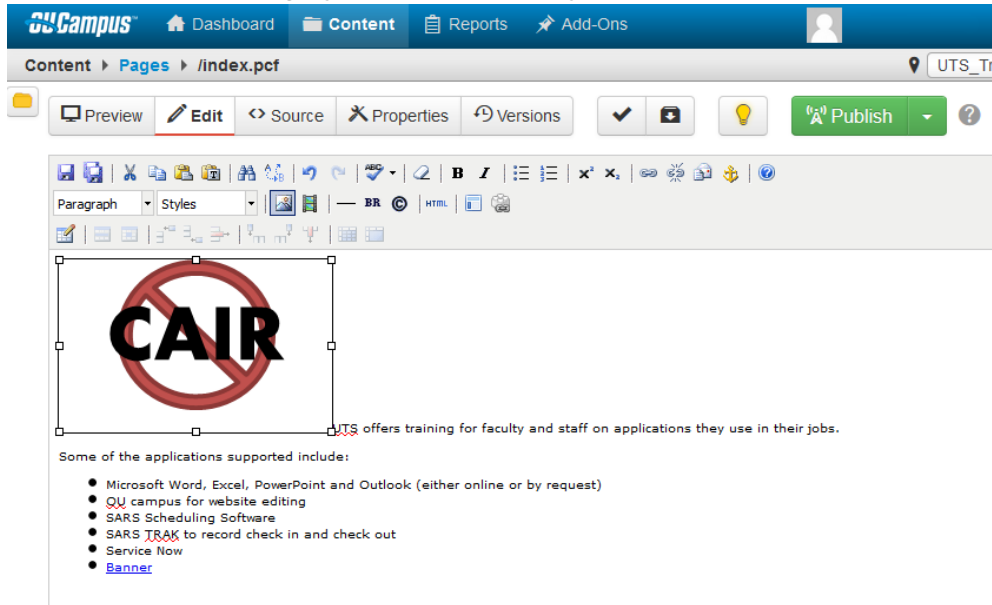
OUCampus Dashboard Content Reports Add-Ons

Content ▸ Pages ▸ /index.pcf

UTS_Tr

Preview Edit Source Properties Versions

Publish

?

Paragraph Styles

BR HTML

CAIR

UTS offers training for faculty and staff on applications they use in their jobs.

Some of the applications supported include:

- Microsoft Word, Excel, PowerPoint and Outlook (either online or by request)
- OU campus for website editing
- SARS Scheduling Software
- SARS TRAK to record check in and check out
- Service Now
- Banner